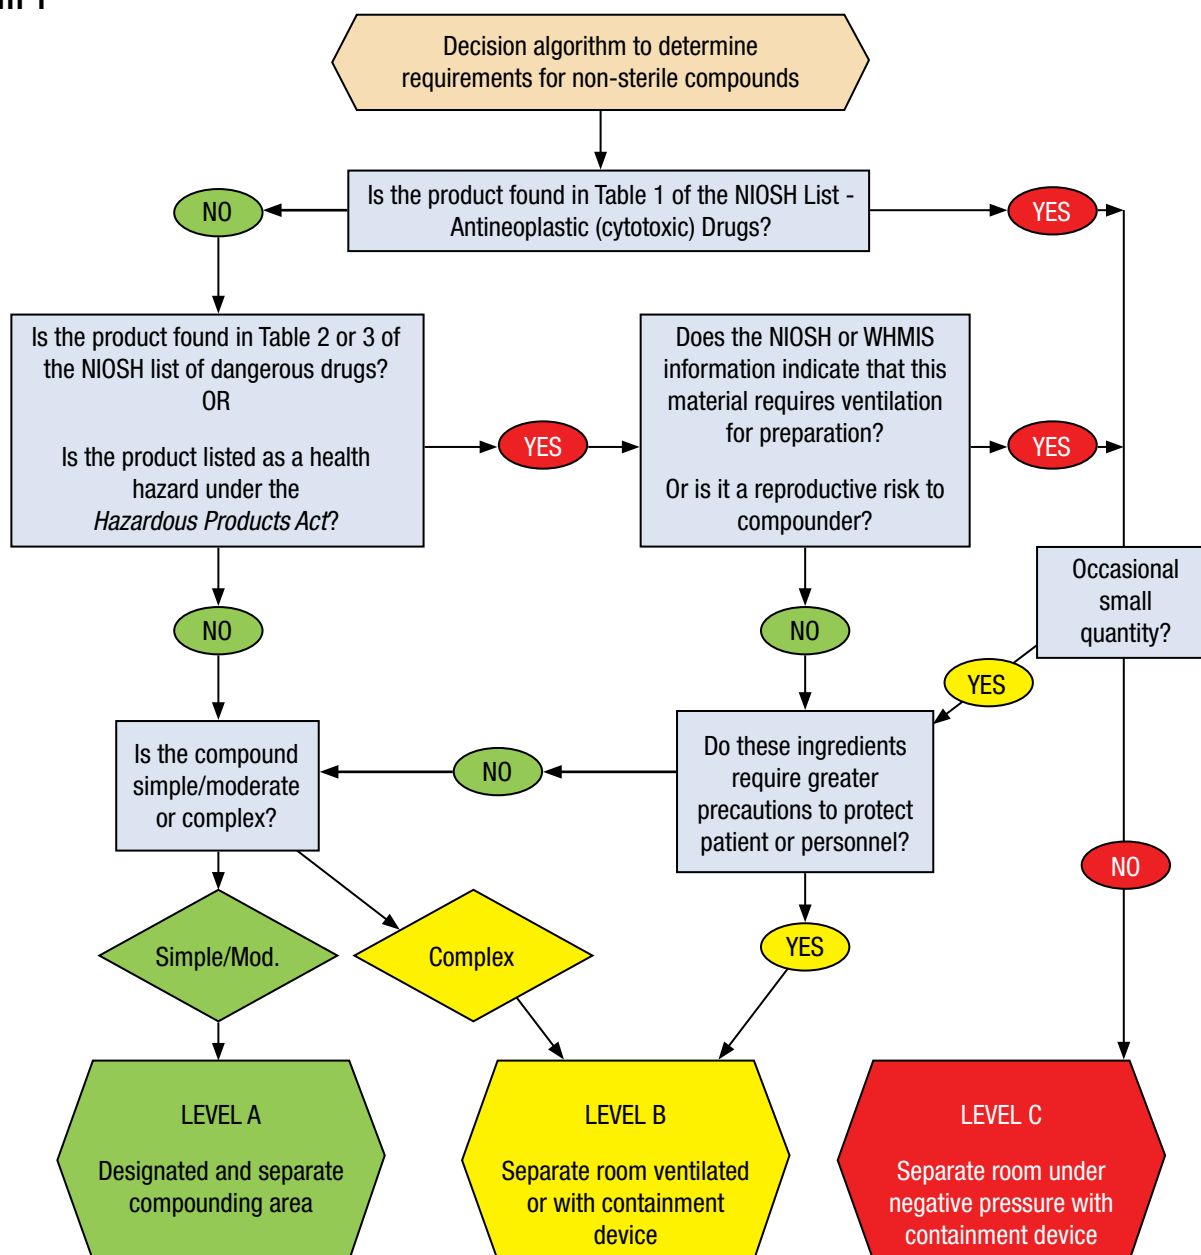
Decision algorithm to determine requirements for non-sterile compounds

Is the product found in Table 1 of the NIOSH List - Antineoplastic (cytotoxic) Drugs?

NO

YES

Is the product found in Table 2 or 3 of the NIOSH list of dangerous drugs?
OR

Is the product listed as a health hazard under the *Hazardous Products Act*?

YES

Does the NIOSH or WHMIS information indicate that this material requires ventilation for preparation?

Or is it a reproductive risk to compounder?

YES

Occasional small quantity?

NO

NO

YES

Is the compound simple/moderate or complex?

NO

Do these ingredients require greater precautions to protect patient or personnel?

NO

Simple/Mod.

Complex

YES

LEVEL A

Designated and separate compounding area

LEVEL B

Separate room ventilated or with containment device

LEVEL C

Separate room under negative pressure with containment device